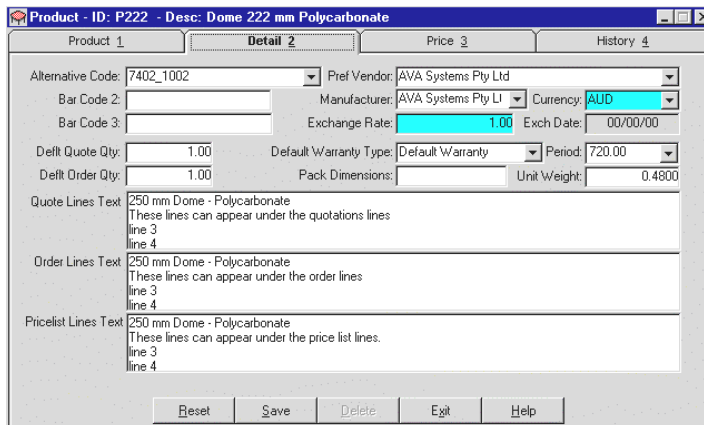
Product - ID: P222 - Desc: Dome 222 mm Polycarbonate

Product 1
Detail 2
Price 3
History 4

Alternative Code: 7402_1002
Pref Vendor: AVA Systems Pty Ltd
Bar Code 2:
Manufacturer: AVA Systems Pty Lt
Currency: AUD
Bar Code 3:
Exchange Rate: 1.00
Exch Date: 00/00/00
Deflt Quote Qty: 1.00
Default Warranty Type: Default Warranty
Period: 720.00
Deflt Order Qty: 1.00
Pack Dimensions:
Unit Weight: 0.4800

Quote Lines Text 250 mm Dome - Polycarbonate
These lines can appear under the quotations lines
line 3
line 4

Order Lines Text 250 mm Dome - Polycarbonate
These lines can appear under the order lines
line 3
line 4

Pricelist Lines Text 250 mm Dome - Polycarbonate
These lines can appear under the price list lines.
line 3
line 4

Reset
Save
Delete
Exit
Help